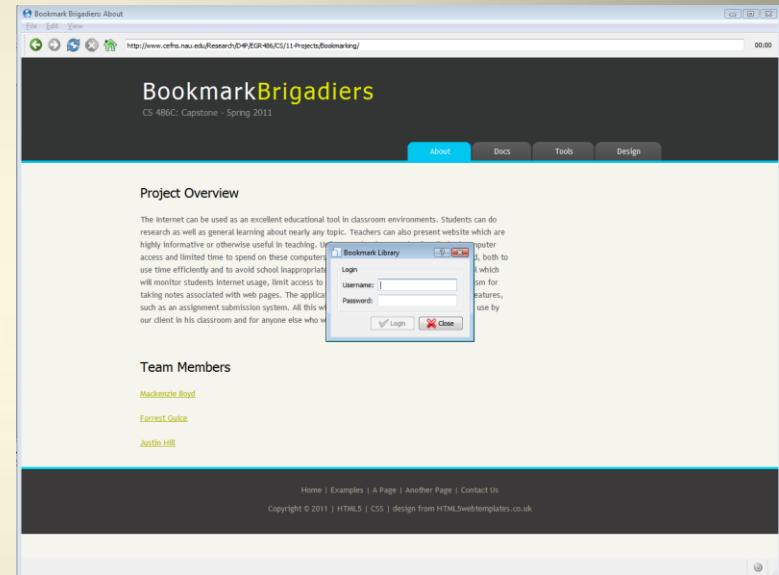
Bookmark Brigadiers: About

File Edit View

http://www.cefns.nau.edu/Research/D4P/EGR486/CS/11-Projects/Bookmarking/

00:00

BookmarkBrigadiers

CS 486C: Capstone - Spring 2011

About Docs Tools Design

Project Overview

The internet can be used as an excellent educational tool in classroom environments. Students can do research as well as general learning about nearly any topic. Teachers can also present website which are highly informative or otherwise useful in teaching. U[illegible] computer access and limited time to spend on these computers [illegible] d, both to use time efficiently and to avoid school inappropriate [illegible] which will monitor students internet usage, limit access to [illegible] sm for taking notes associated with web pages. The applica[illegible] eatures, such as an assignment submission system. All this w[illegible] use by our client in his classroom and for anyone else who w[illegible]

Bookmark Library

Login

Username:

Password:

Login Close

Team Members

Mackenzie Boyd

Forrest Guice

Justin Hill

Home | Examples | A Page | Another Page | Contact Us

Copyright © 2011 | HTML5 | CSS | design from HTML5webtemplates.co.uk